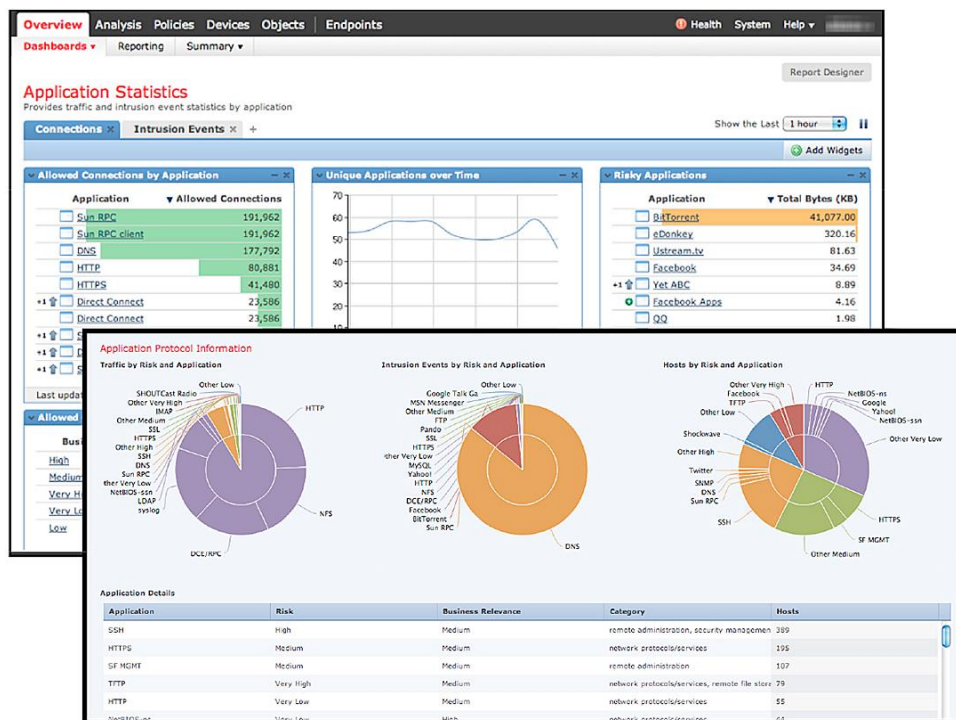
Overview Analysis Policies Devices Objects Endpoints
Health System Help ▾ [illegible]
Dashboards ▾ Reporting Summary ▾
Report Designer

Application Statistics
Provides traffic and intrusion event statistics by application

Connections ✕ Intrusion Events ✕ +
Show the Last 1 hour
Add Widgets

Allowed Connections by Application

| Application | ▼ Allowed Connections |
|---|---|
| Sun RPC | 191,962 |
| Sun RPC client | 191,962 |
| DNS | 177,792 |
| HTTP | 80,881 |
| HTTPS | 41,480 |
| +1 Direct Connect | 23,586 |
| Direct Connect | 23,586 |

+1 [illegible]
+1 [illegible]
+1 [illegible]
Last updat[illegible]

Allowed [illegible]
Busi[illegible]
High
Mediu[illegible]
Very H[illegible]
Very L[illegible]
Low

Unique Applications over Time
70
60
50
40
30
20
10

Risky Applications

| Application | ▼ Total Bytes (KB) |
|---|---|
| BitTorrent | 41,077.00 |
| eDonkey | 320.16 |
| Ustream.tv | 81.63 |
| Facebook | 34.69 |
| +1 Yet ABC | 8.89 |
| Facebook Apps | 4.16 |
| QQ | 1.98 |

Application Protocol Information

Traffic by Risk and Application
Other Low
SHOUTCast Radio
Other Very High
IMAP
Other Medium
SSL
HTTPS
Other High
SSH
DNS
Sun RPC
ther Very Low
NetBIOS-ssn
LDAP
syslog
HTTP
NFS
DCE/RPC

Intrusion Events by Risk and Application
Other Low
Google Talk Ga
MSN Messenger
Other Medium
FTP
Pando
SSL
HTTPS
ther Very Low
MySQL
Yahoo!
HTTP
NFS
DCE/RPC
Facebook
BitTorrent
Sun RPC
DNS

Hosts by Risk and Application
Other Very High
Facebook
TFTP
Other Low
Shockwave
Other High
Twitter
SNMP
DNS
Sun RPC
SSH
HTTP
NetBIOS-ns
Google
Yahoo!
NetBIOS-ssn
Other Very Low
HTTPS
SF MGMT
Other Medium

Application Details

| Application | Risk | Business Relevance | Category | Hosts |
|---|---|---|---|---|
| SSH | High | Medium | remote administration, security managemen | 389 |
| HTTPS | Medium | Medium | network protocols/services | 195 |
| SF MGMT | Medium | Medium | remote administration | 107 |
| TFTP | Very High | Medium | network protocols/services, remote file store | 79 |
| HTTP | Very Low | Medium | network protocols/services | 55 |
| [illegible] | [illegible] | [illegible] | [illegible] | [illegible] |